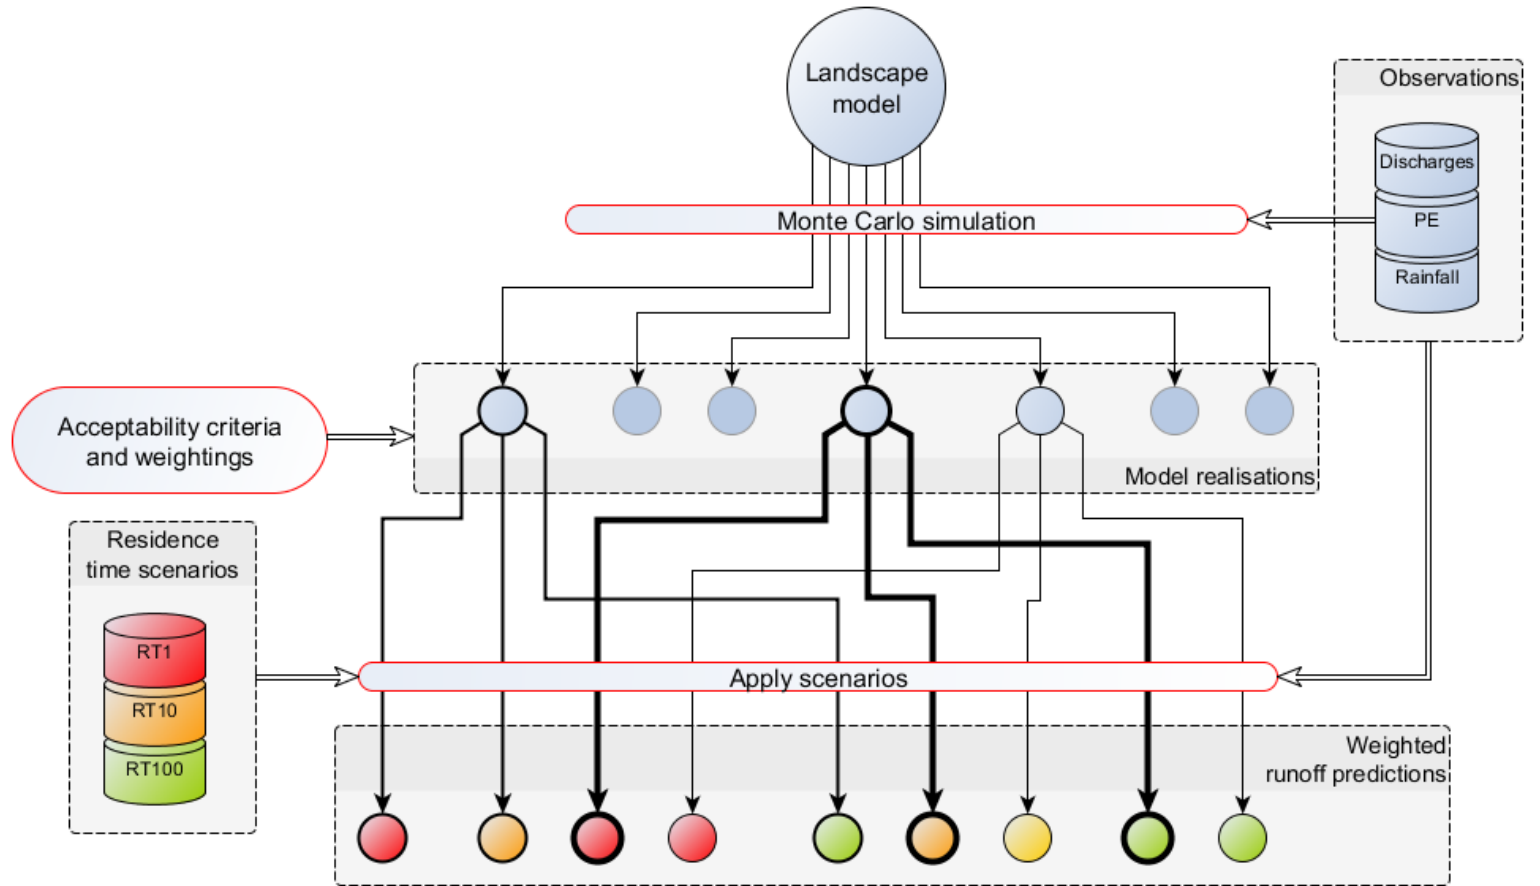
Landscape model

Observations

Discharges

PE

Rainfall

Monte Carlo simulation

Acceptability criteria and weightings

Model realisations

Residence time scenarios

RT1

RT10

RT100

Apply scenarios

Weighted runoff predictions